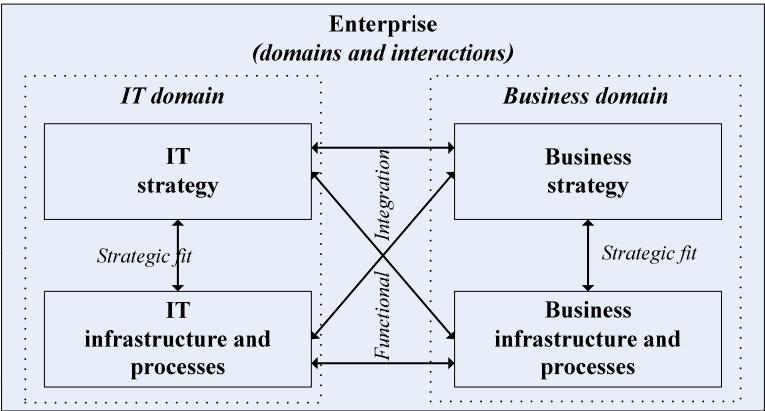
Enterprise
(domains and interactions)

IT domain

IT strategy

Strategic fit

IT infrastructure and processes

Integration

Functional

Business domain

Business strategy

Strategic fit

Business infrastructure and processes